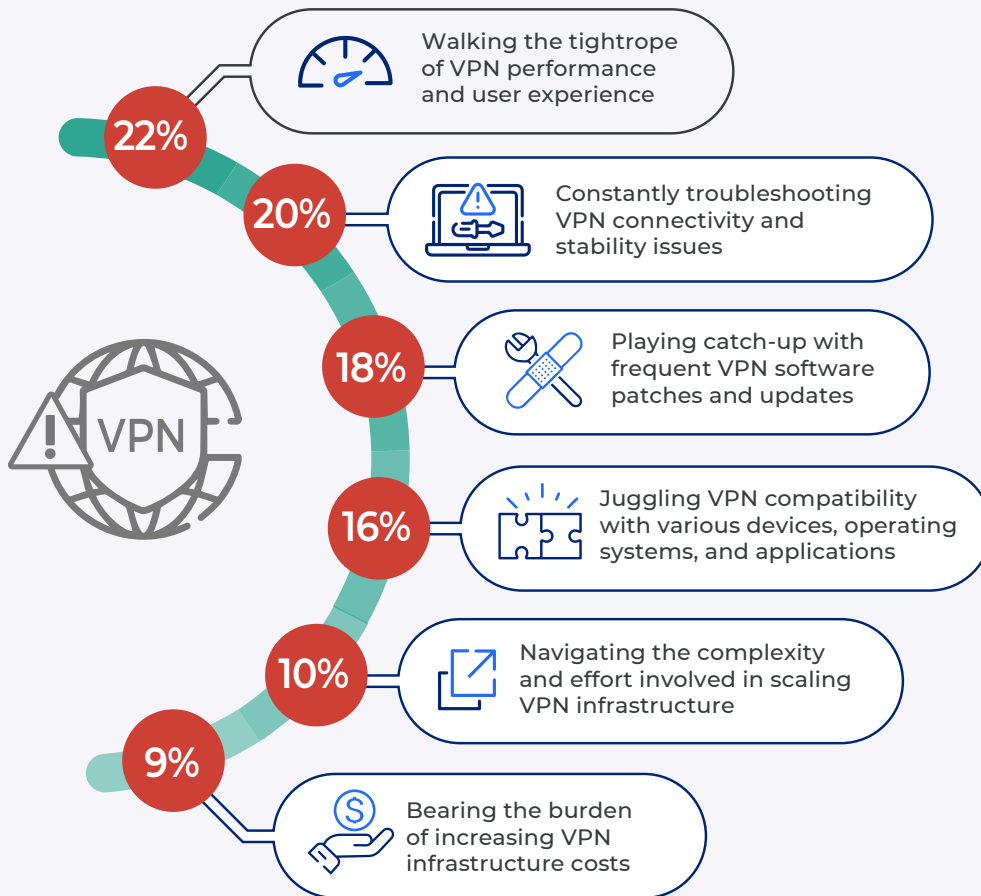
22%
Walking the tightrope of VPN performance and user experience

20%
Constantly troubleshooting VPN connectivity and stability issues

18%
Playing catch-up with frequent VPN software patches and updates

VPN

16%
Juggling VPN compatibility with various devices, operating systems, and applications

10%
Navigating the complexity and effort involved in scaling VPN infrastructure

9%
Bearing the burden of increasing VPN infrastructure costs